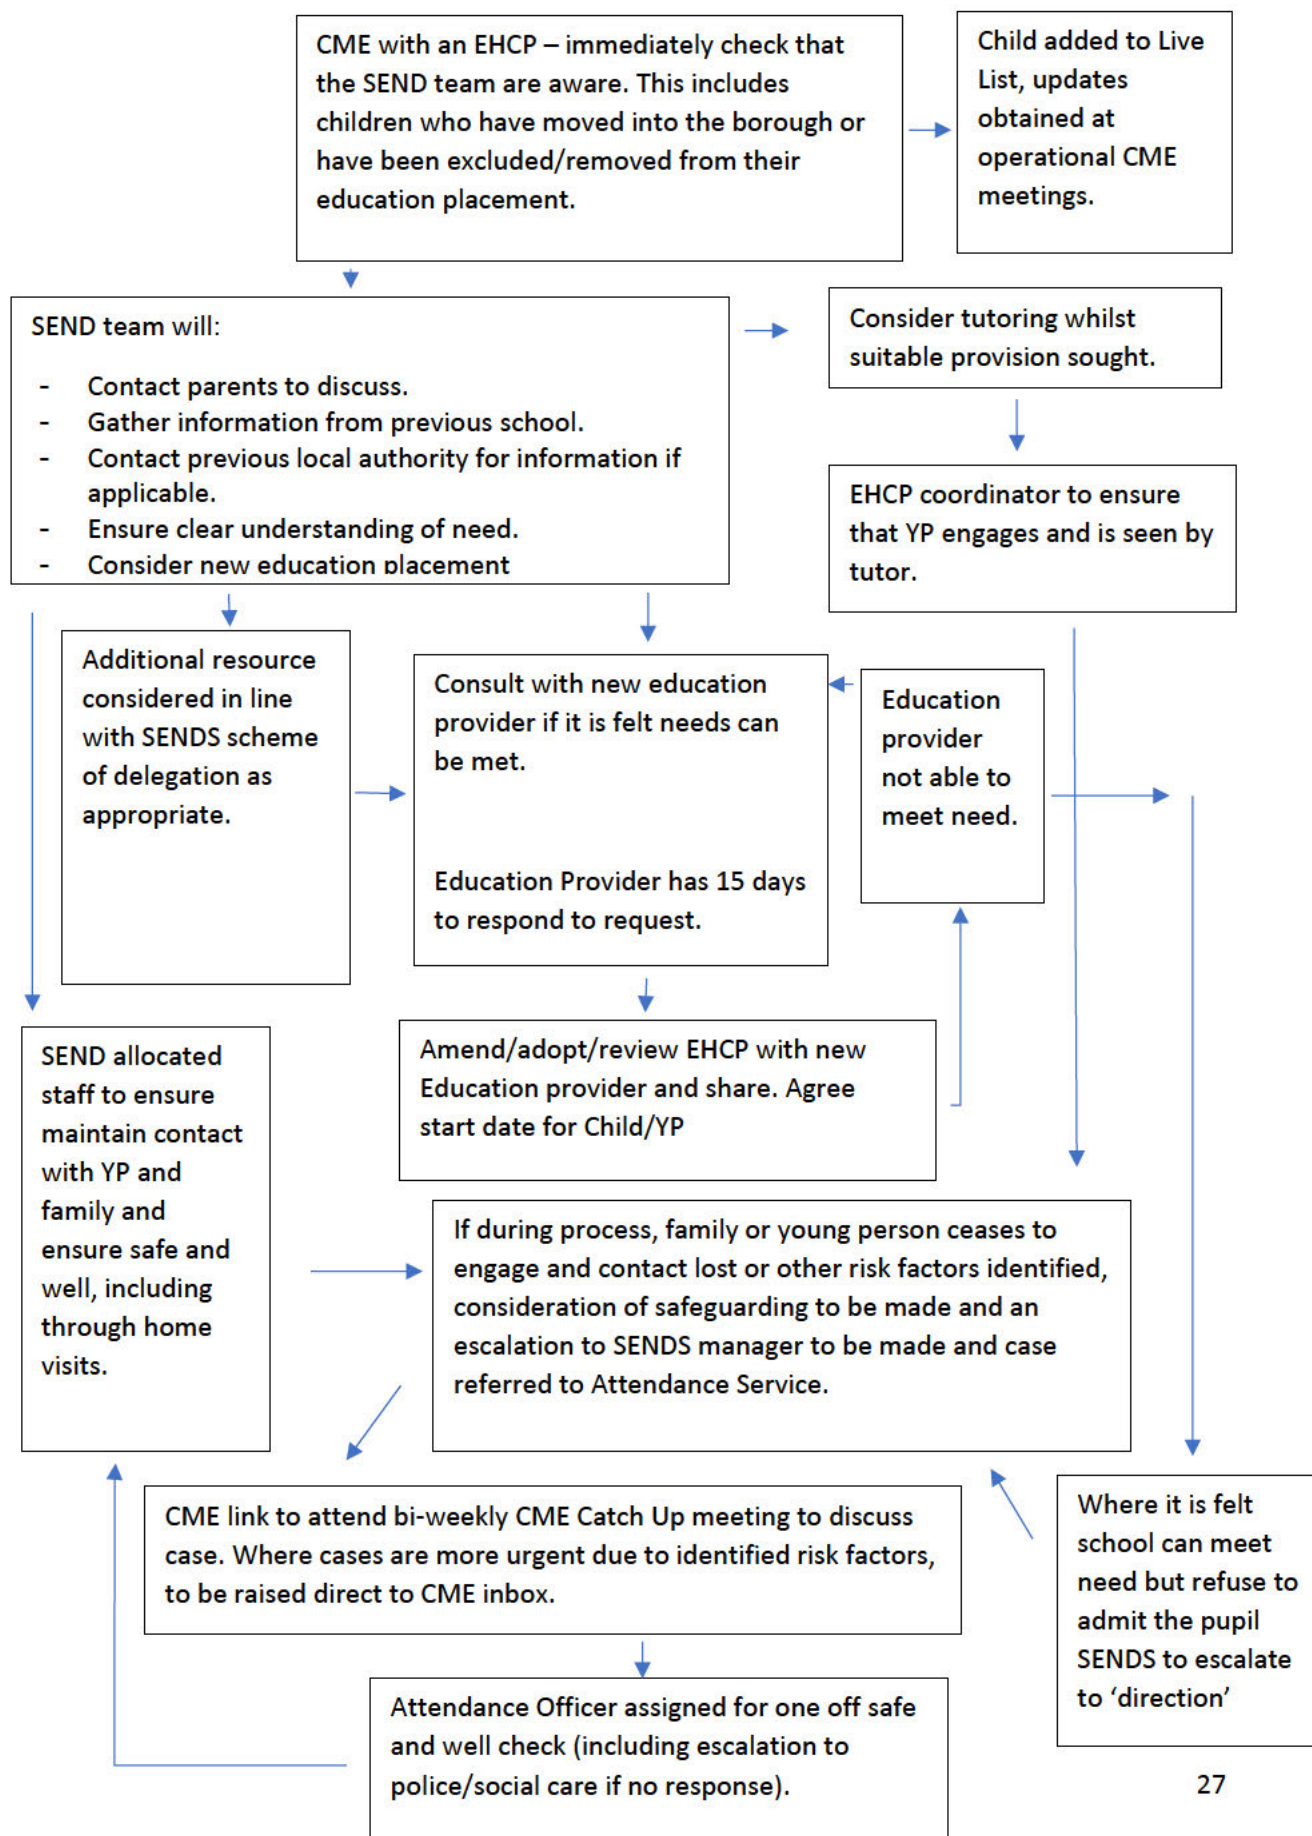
CME with an EHCP – immediately check that the SEND team are aware. This includes children who have moved into the borough or have been excluded/removed from their education placement.

Child added to Live List, updates obtained at operational CME meetings.

SEND team will:

- Contact parents to discuss.
- Gather information from previous school.
- Contact previous local authority for information if applicable.
- Ensure clear understanding of need.
- Consider new education placement

Consider tutoring whilst suitable provision sought.

EHCP coordinator to ensure that YP engages and is seen by tutor.

Additional resource considered in line with SENDS scheme of delegation as appropriate.

Consult with new education provider if it is felt needs can be met.

Education Provider has 15 days to respond to request.

Education provider not able to meet need.

Amend/adopt/review EHCP with new Education provider and share. Agree start date for Child/YP

SEND allocated staff to ensure maintain contact with YP and family and ensure safe and well, including through home visits.

If during process, family or young person ceases to engage and contact lost or other risk factors identified, consideration of safeguarding to be made and an escalation to SENDS manager to be made and case referred to Attendance Service.

CME link to attend bi-weekly CME Catch Up meeting to discuss case. Where cases are more urgent due to identified risk factors, to be raised direct to CME inbox.

Where it is felt school can meet need but refuse to admit the pupil SENDS to escalate to 'direction'

Attendance Officer assigned for one off safe and well check (including escalation to police/social care if no response).

27